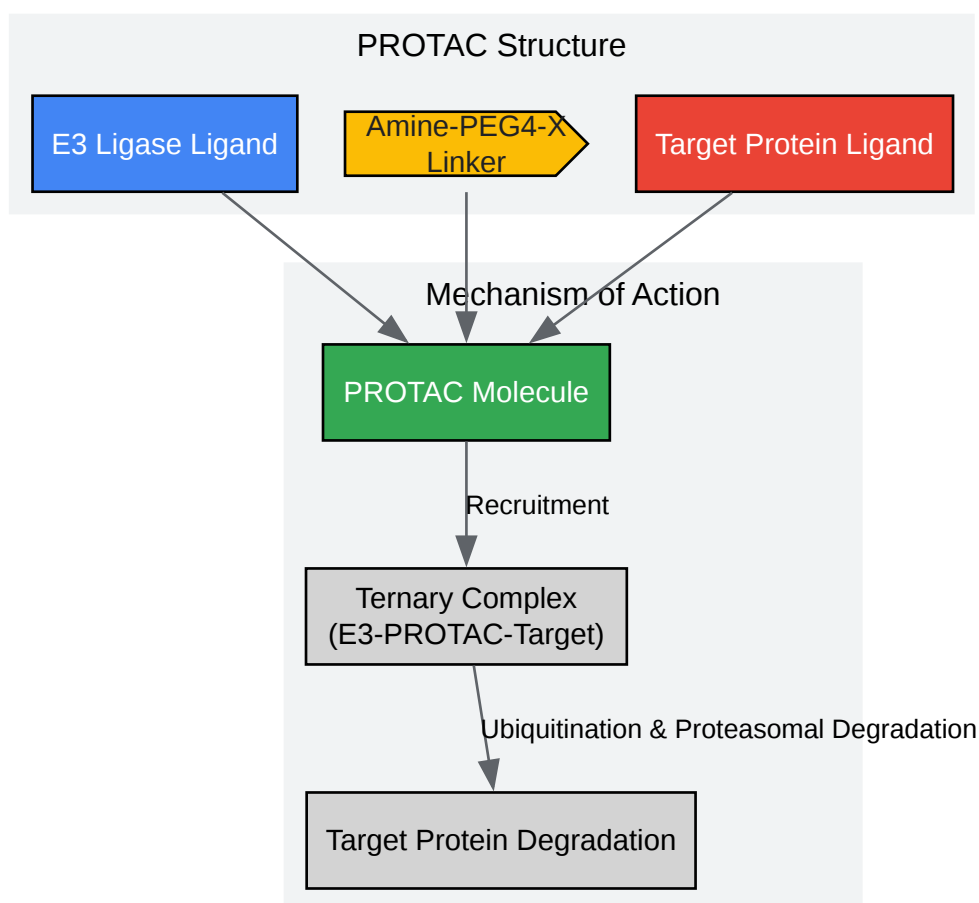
PROTAC Structure

E3 Ligase Ligand

Amine-PEG4-X Linker

Target Protein Ligand

Mechanism of Action

PROTAC Molecule

Recruitment

Ternary Complex (E3-PROTAC-Target)

Ubiquitination & Proteasomal Degradation

Target Protein Degradation